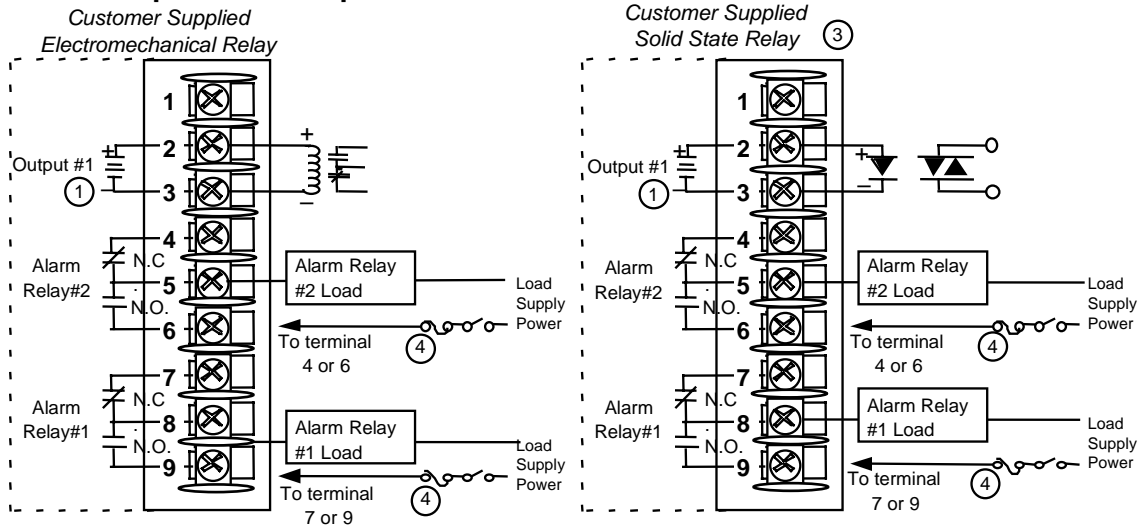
Customer Supplied Electromechanical Relay

1
2
3
4
5
6
7
8
9

Output #1
1
+
–
Alarm Relay#2
N.C
N.O.
Alarm Relay #2 Load
Load Supply Power
To terminal 4 or 6
4
Alarm Relay#1
N.C
N.O.
Alarm Relay #1 Load
Load Supply Power
To terminal 7 or 9
4

Customer Supplied Solid State Relay
3

1
2
3
4
5
6
7
8
9

Output #1
1
+
–
Alarm Relay#2
N.C
N.O.
Alarm Relay #2 Load
Load Supply Power
To terminal 4 or 6
4
Alarm Relay#1
N.C
N.O.
Alarm Relay #1 Load
Load Supply Power
To terminal 7 or 9
4